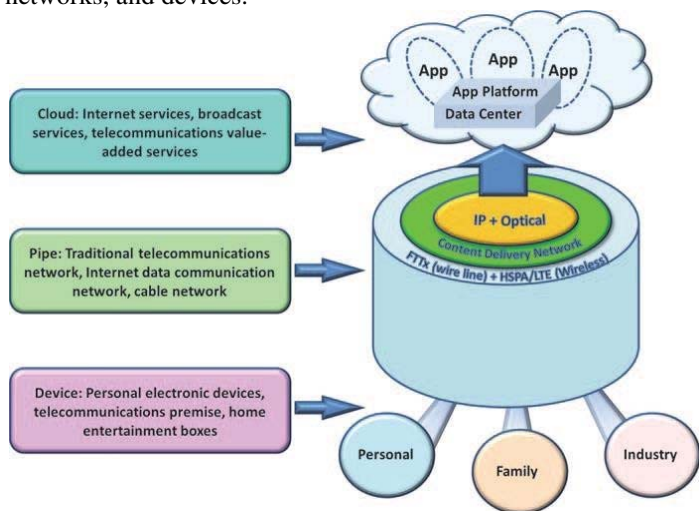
networks, and devices.

App
App
App
App Platform
Data Center

Cloud: Internet services, broadcast services, telecommunications value-added services

IP + Optical
Content Delivery Network
FTTx (wire line) + HSPA/LTE (Wireless)

Pipe: Traditional telecommunications network, Internet data communication network, cable network

Device: Personal electronic devices, telecommunications premise, home entertainment boxes

Personal
Family
Industry